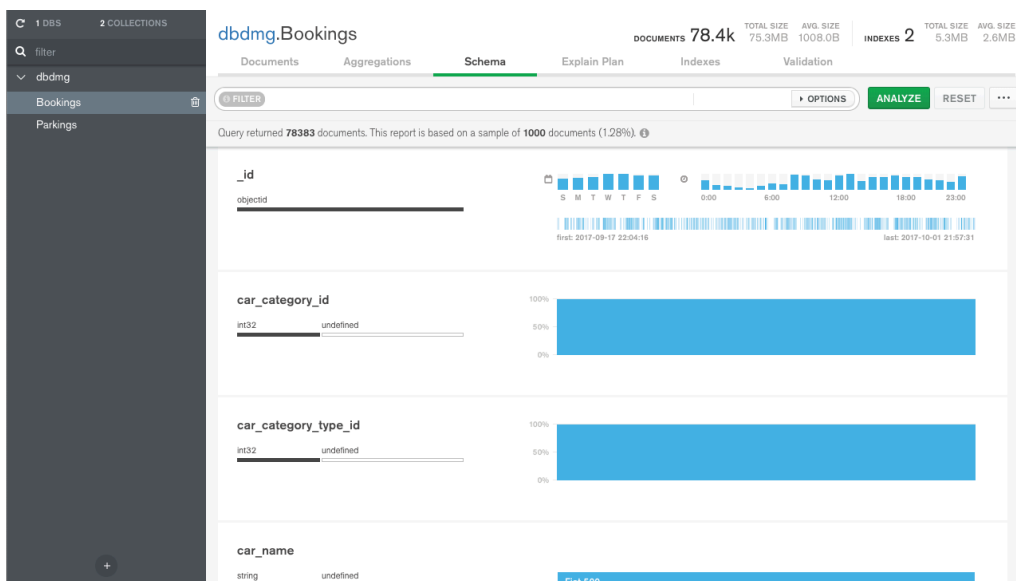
1 DBS 2 COLLECTIONS

filter

dbdmg

Bookings

Parkings

dbdmg.Bookings

DOCUMENTS 78.4k TOTAL SIZE 75.3MB AVG. SIZE 1008.0B INDEXES 2 TOTAL SIZE 5.3MB AVG. SIZE 2.6MB

Documents Aggregations Schema Explain Plan Indexes Validation

FILTER

OPTIONS ANALYZE RESET ...

Query returned 78383 documents. This report is based on a sample of 1000 documents (1.28%).

_id

objectid

S M T W T F S

0:00 6:00 12:00 18:00 23:00

first: 2017-09-17 22:04:16

last: 2017-10-01 21:57:31

car_category_id

int32 undefined

100%

50%

0%

car_category_type_id

int32 undefined

100%

50%

0%

car_name

string undefined

First 500

+